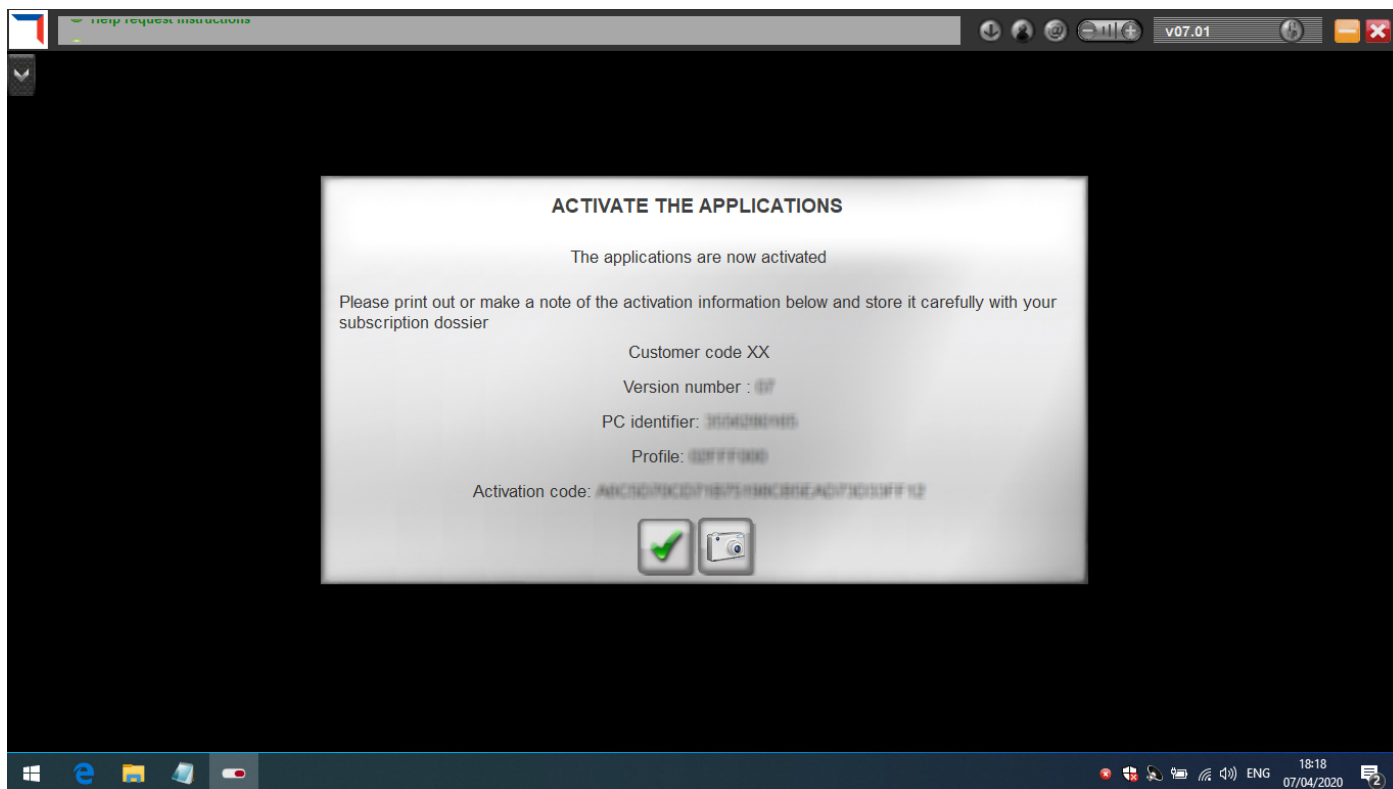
Help request instructions

v07.01

ACTIVATE THE APPLICATIONS

The applications are now activated

Please print out or make a note of the activation information below and store it carefully with your subscription dossier

Customer code XX

Version number : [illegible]

PC identifier: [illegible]

Profile: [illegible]

Activation code: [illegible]

ENG 18:18 07/04/2020

2